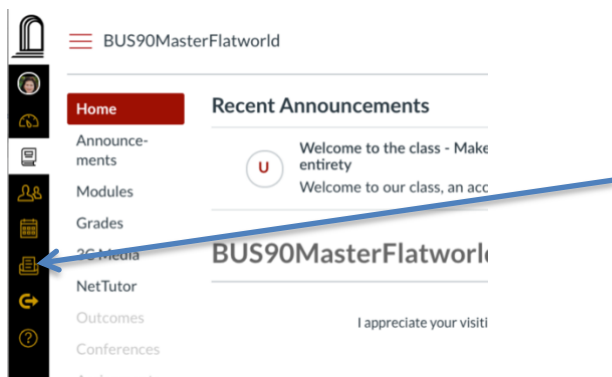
BUS90MasterFlatworld

Home
Announcements
Modules
Grades
3C Media
NetTutor
Outcomes
Conferences

Recent Announcements

U

Welcome to the class - Make
entirety
Welcome to our class, an acc

BUS90MasterFlatworl

I appreciate your visiti